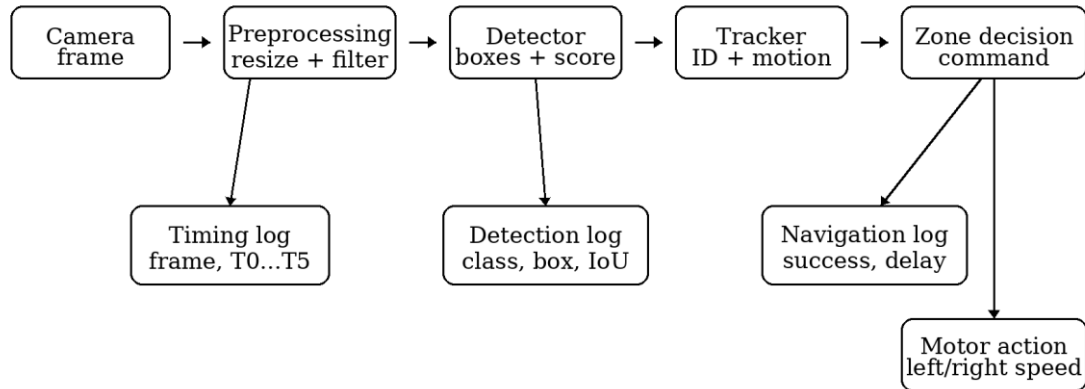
Camera frame

Preprocessing resize + filter

Detector boxes + score

Tracker ID + motion

Zone decision command

Timing log frame, T0…T5

Detection log class, box, IoU

Navigation log success, delay

Motor action left/right speed